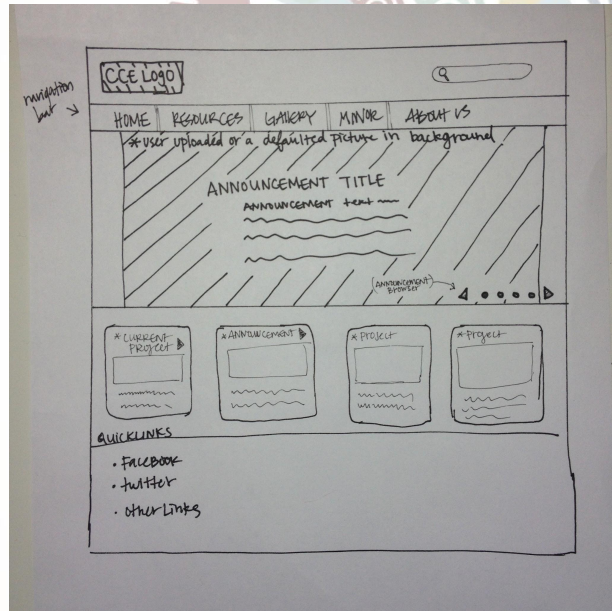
CCE Logo

navigation bar

HOME | RESOURCES | GALLERY | MINOR | ABOUT US

*user uploaded or a defaulted picture in background

ANNOUNCEMENT TITLE

announcement text

(announcement browser)

*CURRENT PROJECT

*ANNOUNCEMENT

*Project

*Project

QUICKLINKS

• FACEBOOK
• twitter
• other Links